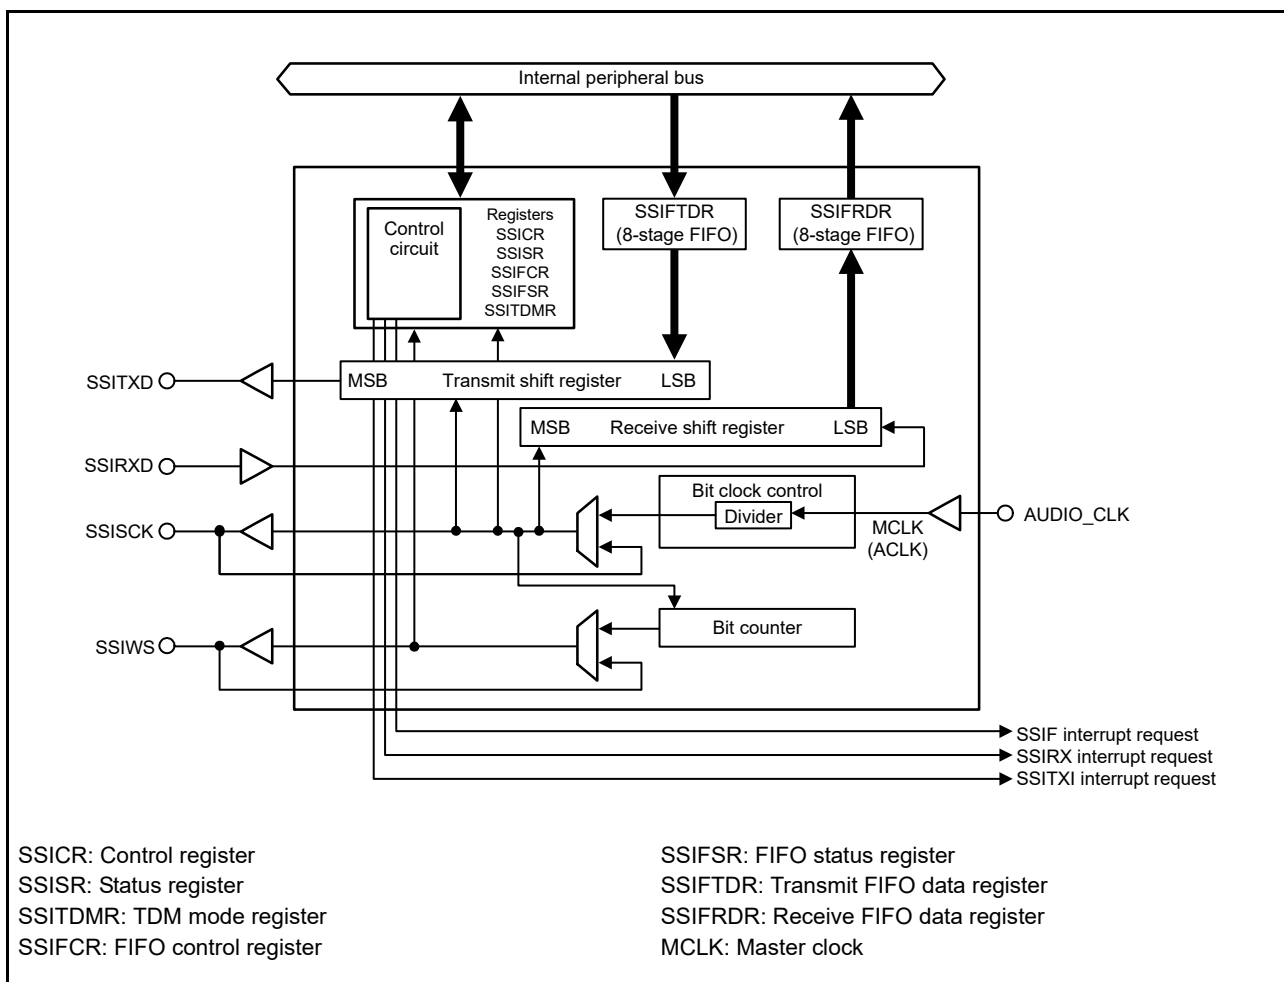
Internal peripheral bus

Control circuit

Registers
SSICR
SSISR
SSIFCR
SSIFSR
SSITDMR

SSIFTDR
(8-stage FIFO)

SSIFRDR
(8-stage FIFO)

SSITXD

MSB Transmit shift register LSB

MSB Receive shift register LSB

SSIRXD

Bit clock control

Divider

SSISCK

MCLK
(ACLK)

AUDIO_CLK

Bit counter

SSIWS

SSIF interrupt request
SSIRX interrupt request
SSITXI interrupt request

SSICR: Control register
SSISR: Status register
SSITDMR: TDM mode register
SSIFCR: FIFO control register

SSIFSR: FIFO status register
SSIFTDR: Transmit FIFO data register
SSIFRDR: Receive FIFO data register
MCLK: Master clock